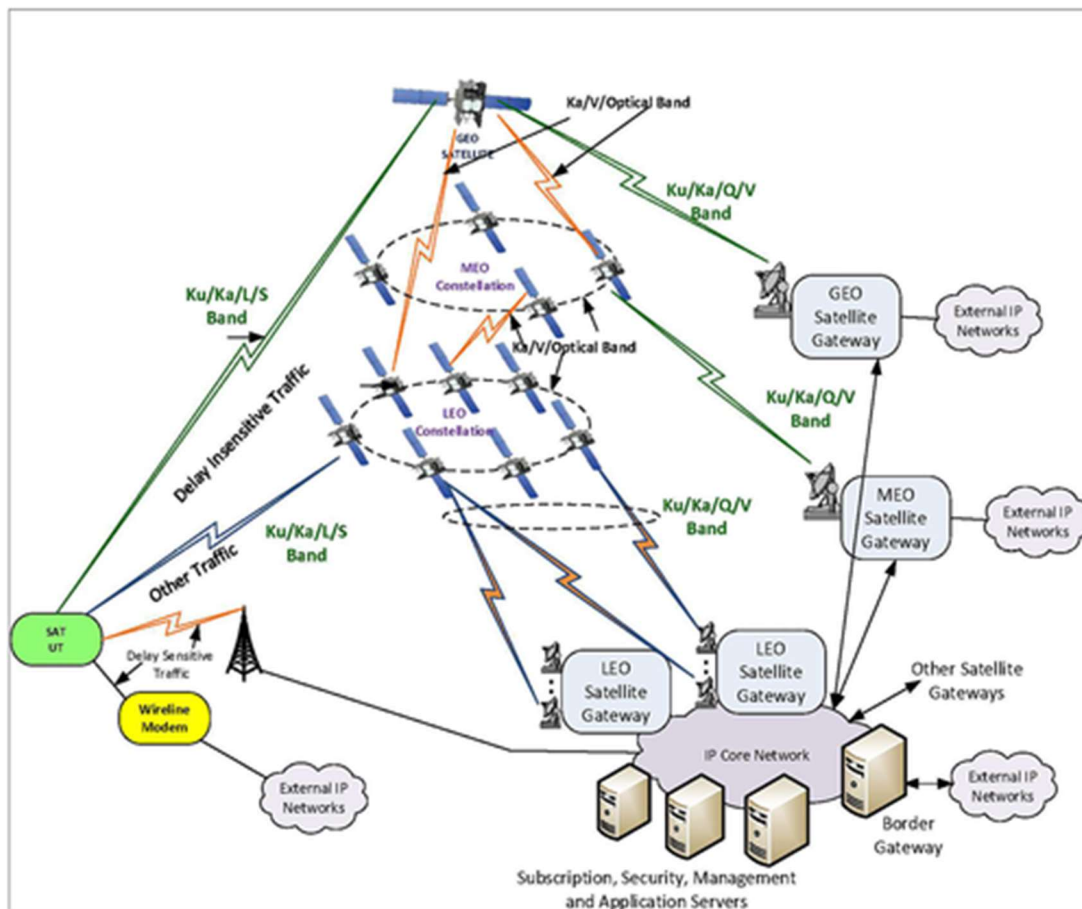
Ka/V/Optical Band

GEO SATELLITE

Ku/Ka/Q/V Band

MEO Constellation

Ku/Ka/L/S Band

GEO Satellite Gateway

External IP Networks

Ka/V/Optical Band

Delay Insensitive Traffic

LEO Constellation

Ku/Ka/Q/V Band

MEO Satellite Gateway

External IP Networks

Ku/Ka/Q/V Band

Ku/Ka/L/S Band

Other Traffic

SAT UT

Delay Sensitive Traffic

Wireline Modem

LEO Satellite Gateway

LEO Satellite Gateway

Other Satellite Gateways

IP Core Network

External IP Networks

External IP Networks

Border Gateway

Subscription, Security, Management and Application Servers